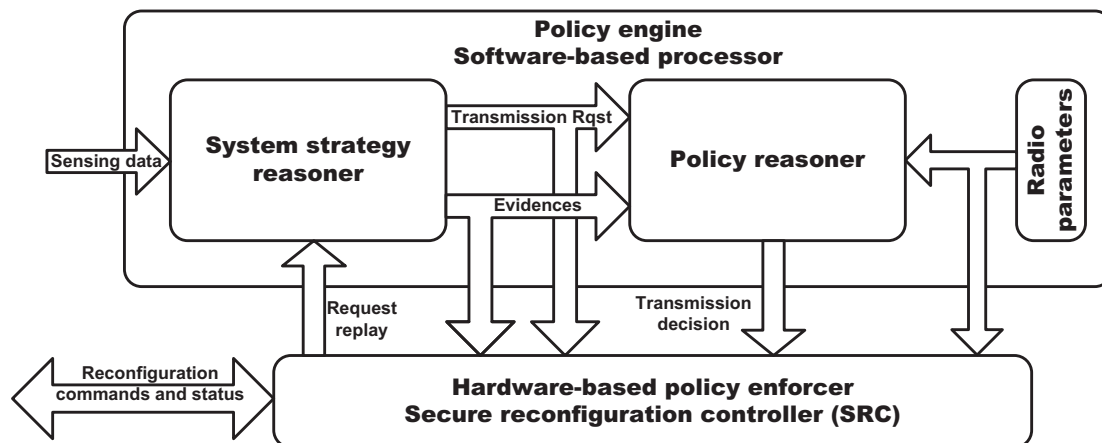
Policy engine
Software-based processor

Sensing data

System strategy reasoner

Transmission Rqst

Evidences

Policy reasoner

Radio parameters

Request replay

Transmission decision

Reconfiguration commands and status

Hardware-based policy enforcer
Secure reconfiguration controller (SRC)